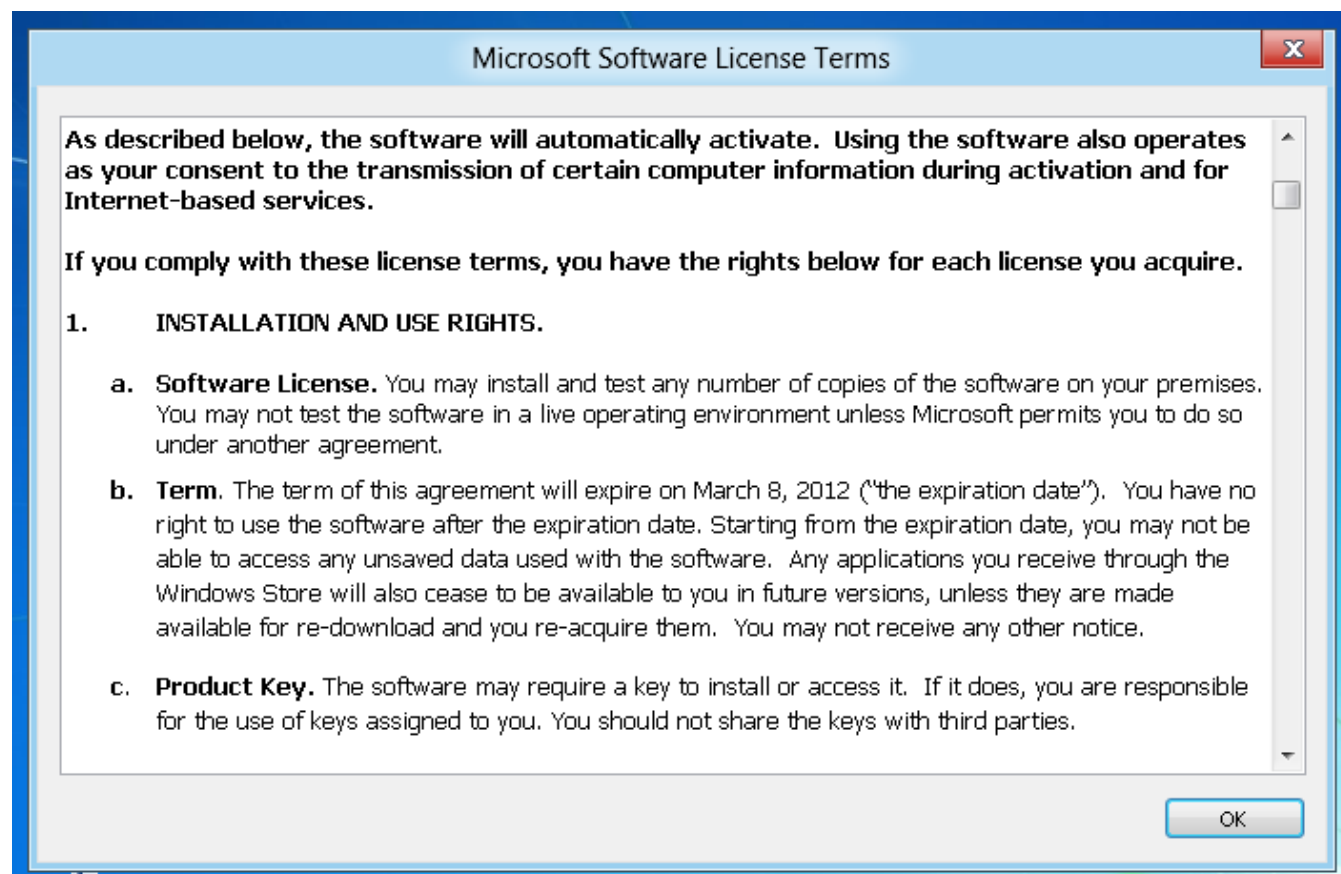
Microsoft Software License Terms

As described below, the software will automatically activate. Using the software also operates as your consent to the transmission of certain computer information during activation and for Internet-based services.

If you comply with these license terms, you have the rights below for each license you acquire.

1. INSTALLATION AND USE RIGHTS.

a. Software License. You may install and test any number of copies of the software on your premises. You may not test the software in a live operating environment unless Microsoft permits you to do so under another agreement.

b. Term. The term of this agreement will expire on March 8, 2012 ("the expiration date"). You have no right to use the software after the expiration date. Starting from the expiration date, you may not be able to access any unsaved data used with the software. Any applications you receive through the Windows Store will also cease to be available to you in future versions, unless they are made available for re-download and you re-acquire them. You may not receive any other notice.

c. Product Key. The software may require a key to install or access it. If it does, you are responsible for the use of keys assigned to you. You should not share the keys with third parties.

OK